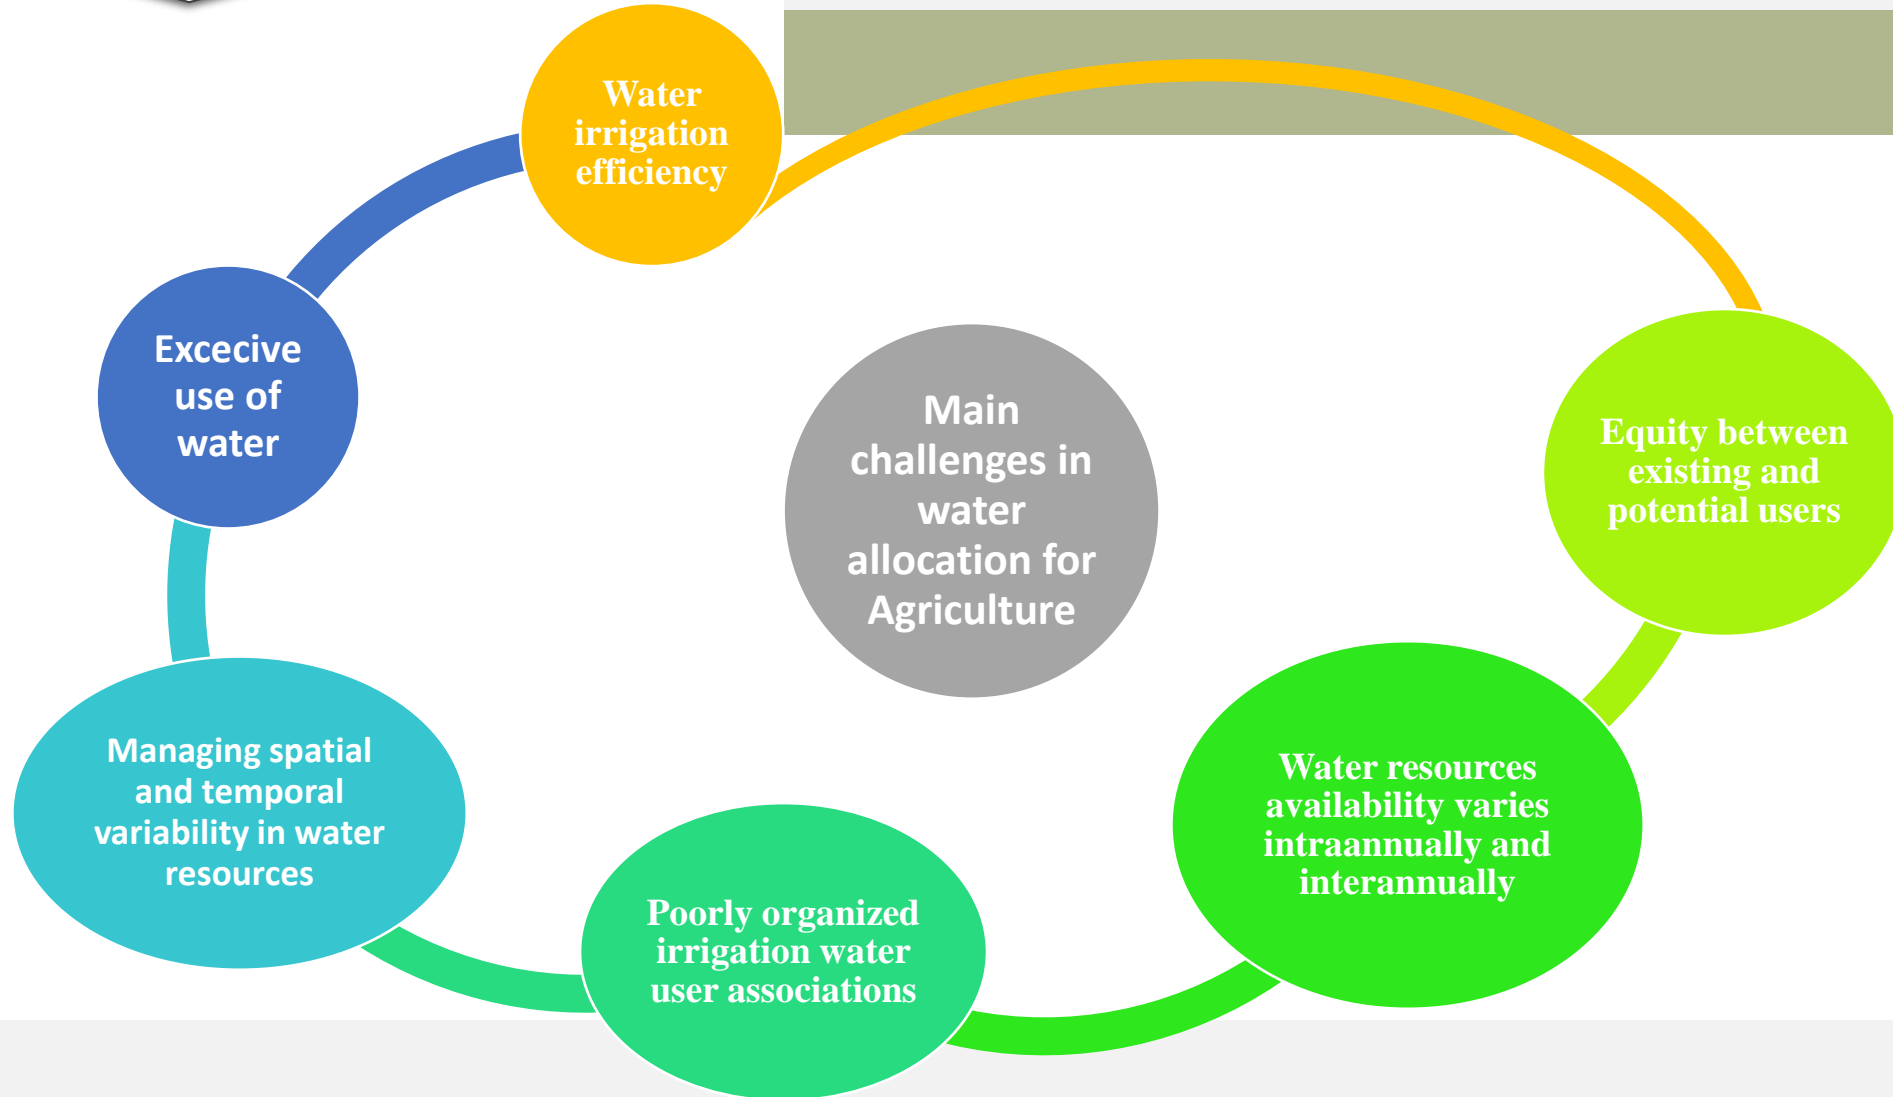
Water irrigation efficiency

Excecive use of water

Main challenges in water allocation for Agriculture

Equity between existing and potential users

Managing spatial and temporal variability in water resources

Water resources availability varies intraannually and interannually

Poorly organized irrigation water user associations